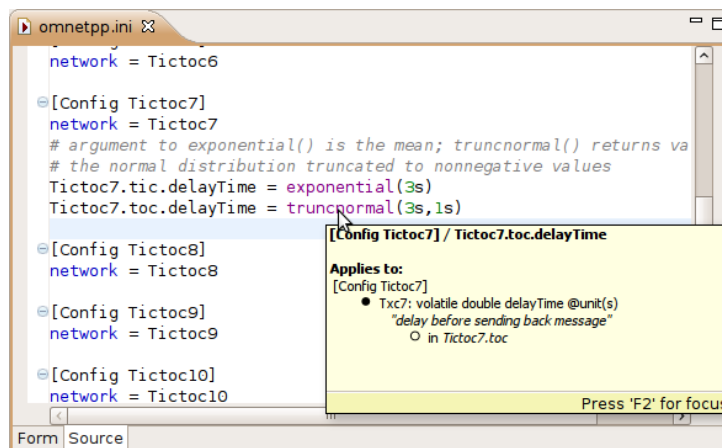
omnetpp.ini

network = Tictoc6

[Config Tictoc7]
network = Tictoc7
# argument to exponential() is the mean; truncnormal() returns va
# the normal distribution truncated to nonnegative values
Tictoc7.tic.delayTime = exponential(3s)
Tictoc7.toc.delayTime = truncnormal(3s,1s)

[Config Tictoc8]
network = Tictoc8

[Config Tictoc9]
network = Tictoc9

[Config Tictoc10]
network = Tictoc10

[Config Tictoc7] / Tictoc7.toc.delayTime

Applies to:
[Config Tictoc7]
Txc7: volatile double delayTime @unit(s)
"delay before sending back message"
in Tictoc7.toc

Press 'F2' for focu

Form Source